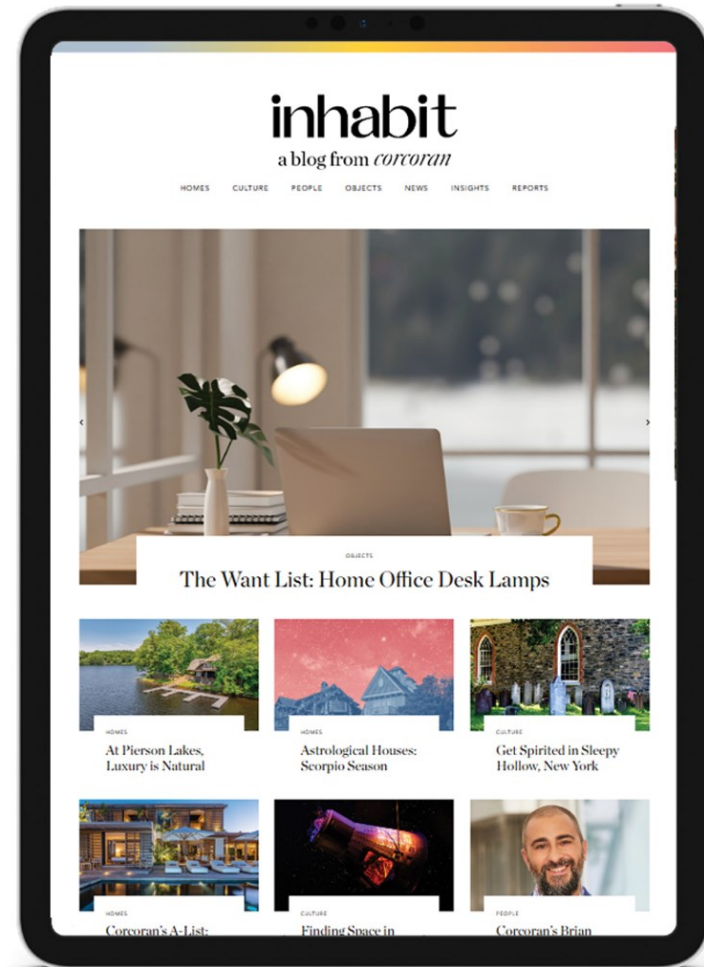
inhabit
a blog from corcoran

HOMES CULTURE PEOPLE OBJECTS NEWS INSIGHTS REPORTS

OBJECTS
The Want List: Home Office Desk Lamps

HOMES
At Pierson Lakes, Luxury is Natural

HOMES
Astrological Houses: Scorpio Season

CULTURE
Get Spirited in Sleepy Hollow, New York

HOMES
Corcoran's A-List: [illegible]

CULTURE
Finding Space in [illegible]

PEOPLE
Corcoran's Brian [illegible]